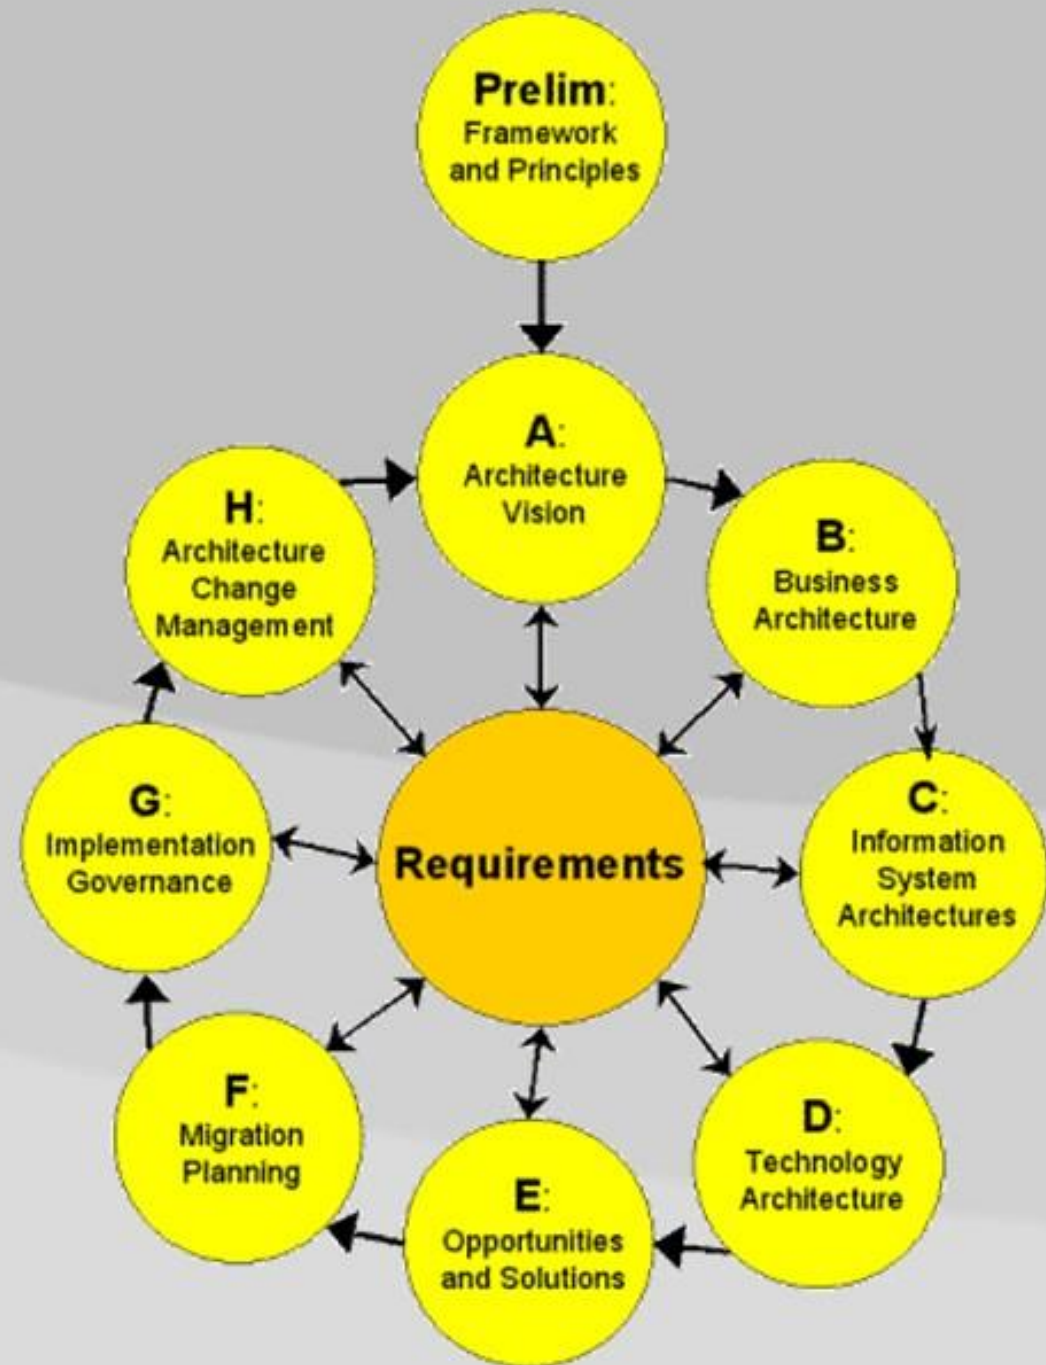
Prelim: Framework and Principles

A: Architecture Vision

H: Architecture Change Management

B: Business Architecture

G: Implementation Governance

Requirements

C: Information System Architectures

F: Migration Planning

D: Technology Architecture

E: Opportunities and Solutions